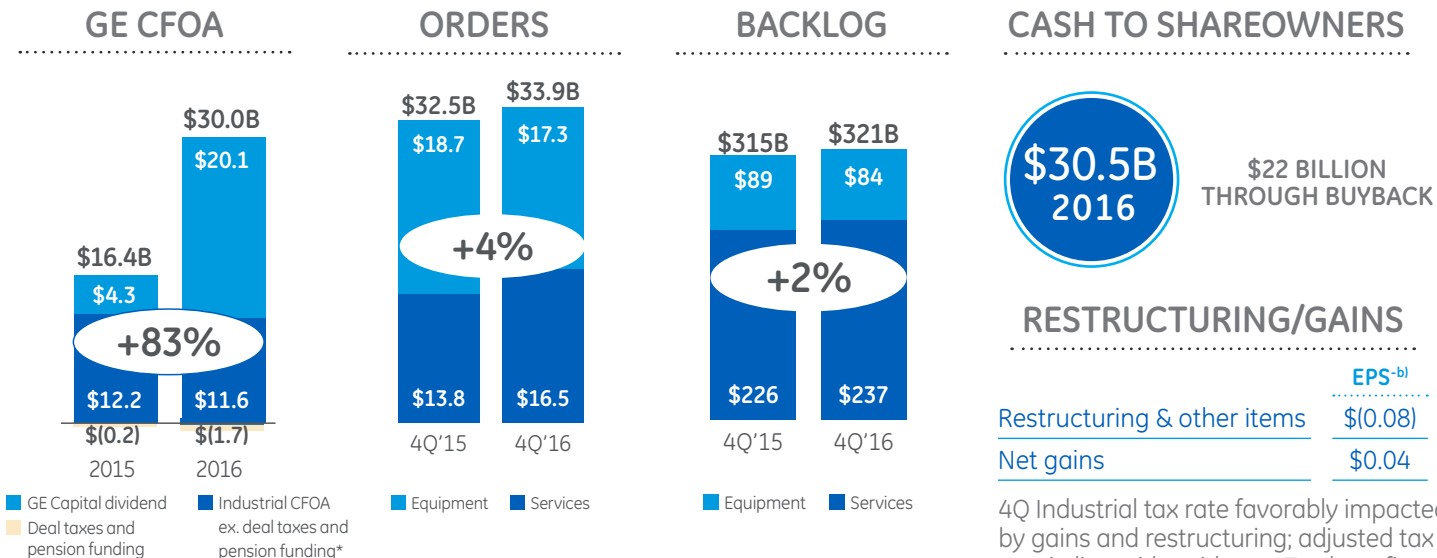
GE CFOA

$30.0B
$20.1
$16.4B
$4.3
+83%
$12.2
$11.6
$(0.2)
$(1.7)
2015
2016

GE Capital dividend
Deal taxes and pension funding
Industrial CFOA ex. deal taxes and pension funding*

ORDERS

$32.5B
$33.9B
$18.7
$17.3
+4%
$13.8
$16.5
4Q'15
4Q'16

Equipment
Services

BACKLOG

$315B
$321B
$89
$84
+2%
$226
$237
4Q'15
4Q'16

Equipment
Services

CASH TO SHAREOWNERS

$30.5B
2016

$22 BILLION THROUGH BUYBACK

RESTRUCTURING/GAINS

| | EPS$^{-b)}$ |
|---|---|
| Restructuring & other items | $(0.08) |
| Net gains | $0.04 |

4Q Industrial tax rate favorably impacted by gains and restructuring; adjusted tax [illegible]